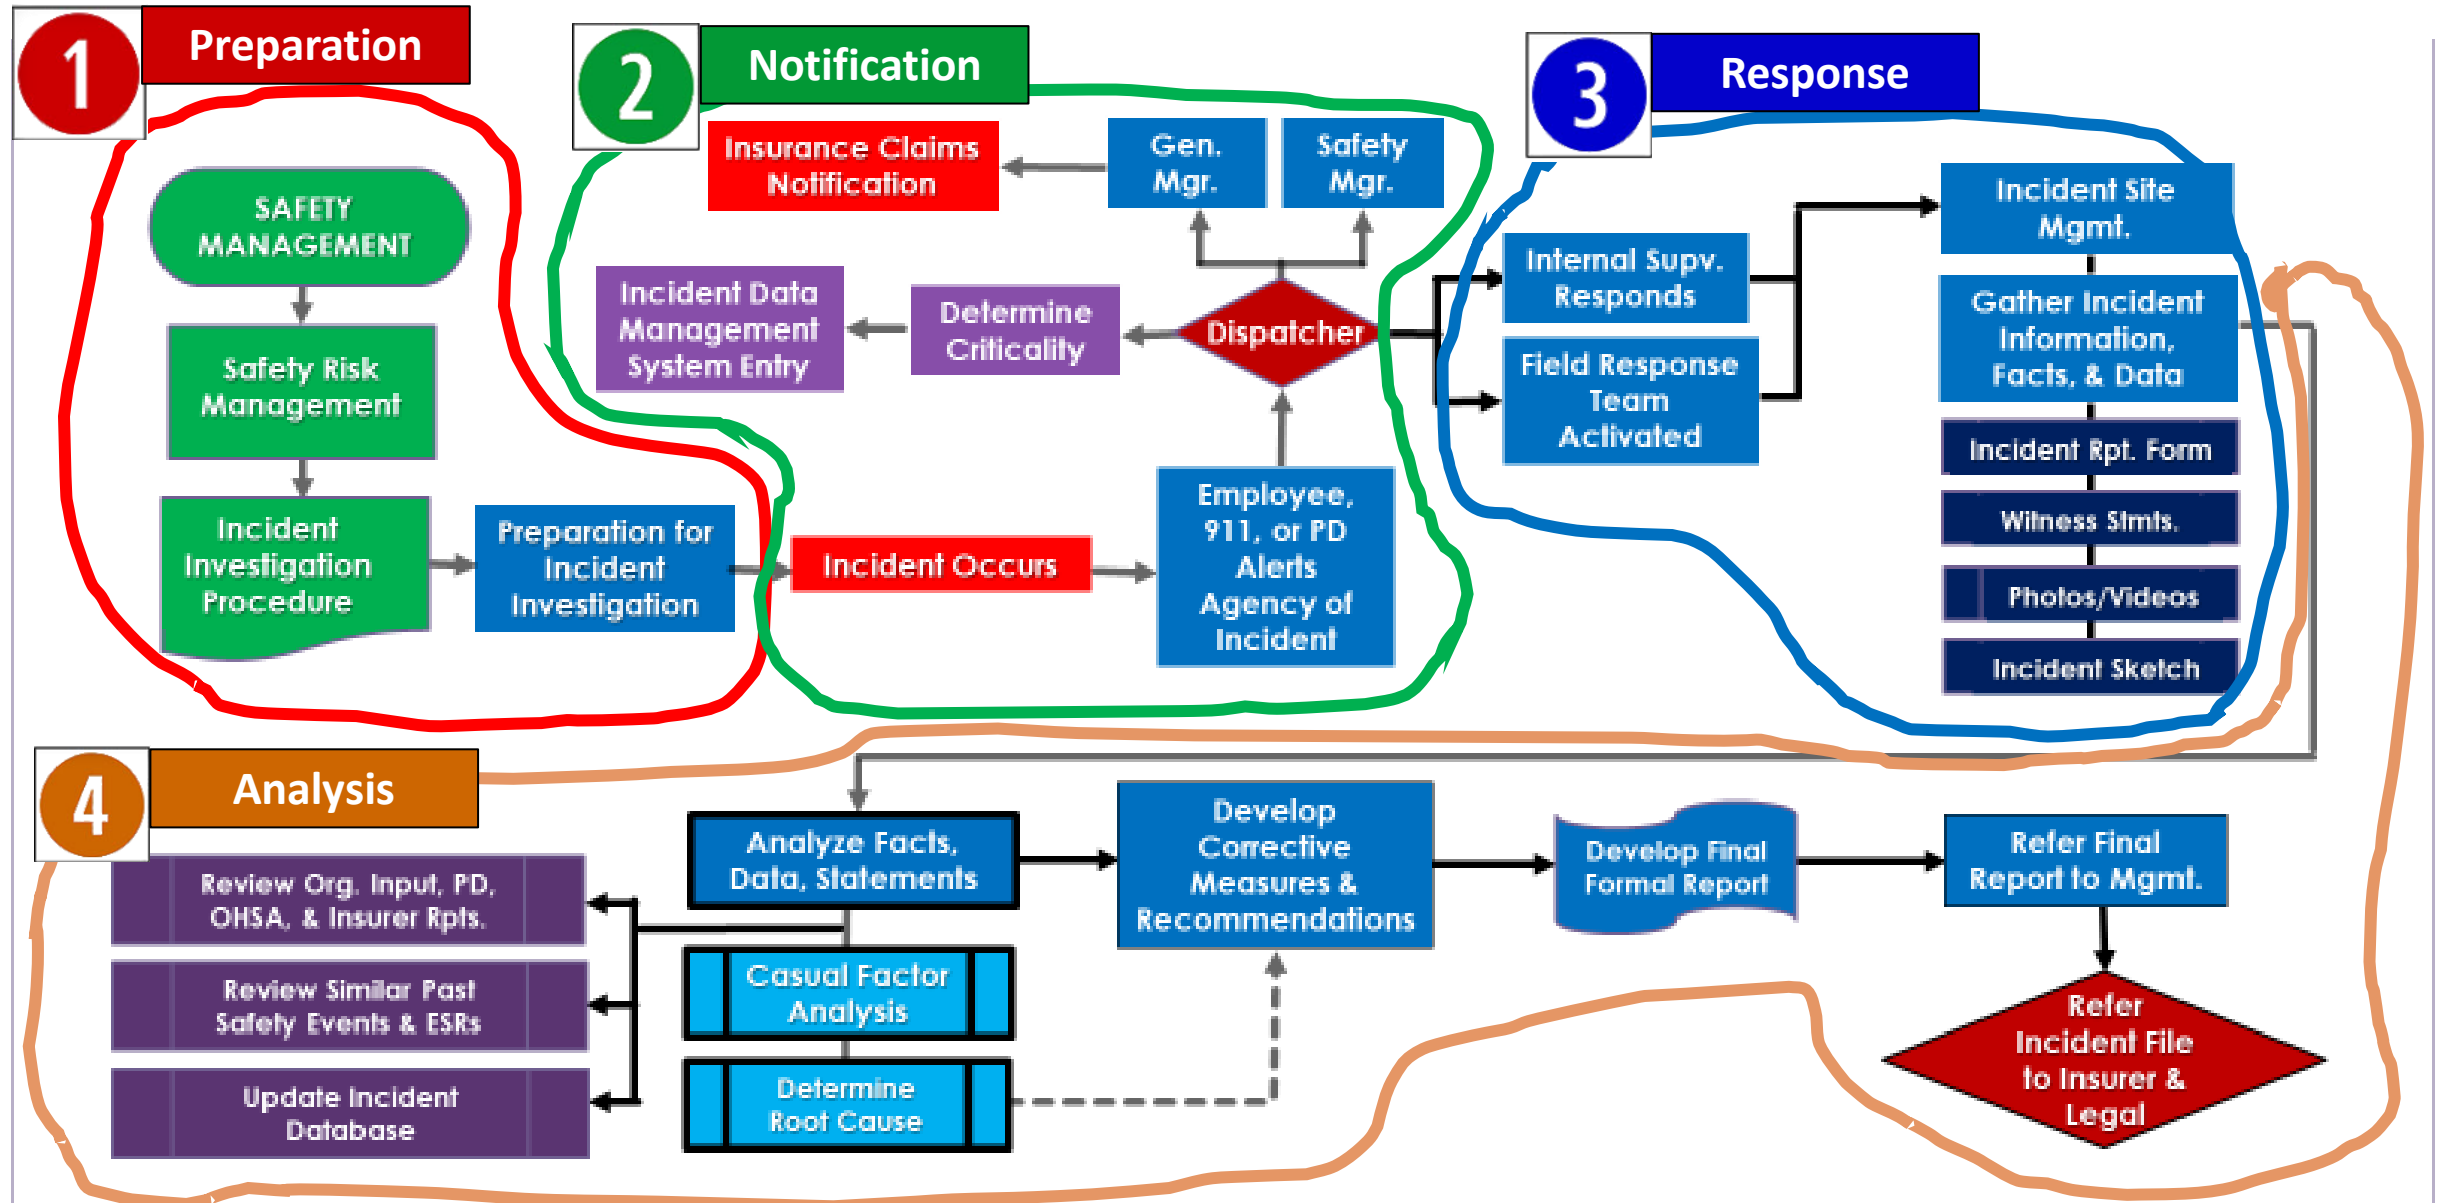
1 Preparation

SAFETY MANAGEMENT

Safety Risk Management

Incident Investigation Procedure

Preparation for Incident Investigation

2 Notification

Insurance Claims Notification

Gen. Mgr.

Safety Mgr.

Incident Data Management System Entry

Determine Criticality

Dispatcher

Incident Occurs

Employee, 911, or PD Alerts Agency of Incident

3 Response

Internal Supv. Responds

Field Response Team Activated

Incident Site Mgmt.

Gather Incident Information, Facts, & Data

Incident Rpt. Form

Witness Stmts.

Photos/Videos

Incident Sketch

4 Analysis

Review Org. Input, PD, OHSA, & Insurer Rpts.

Review Similar Past Safety Events & ESRs

Update Incident Database

Analyze Facts, Data, Statements

Casual Factor Analysis

Determine Root Cause

Develop Corrective Measures & Recommendations

Develop Final Formal Report

Refer Final Report to Mgmt.

Refer Incident File to Insurer & Legal